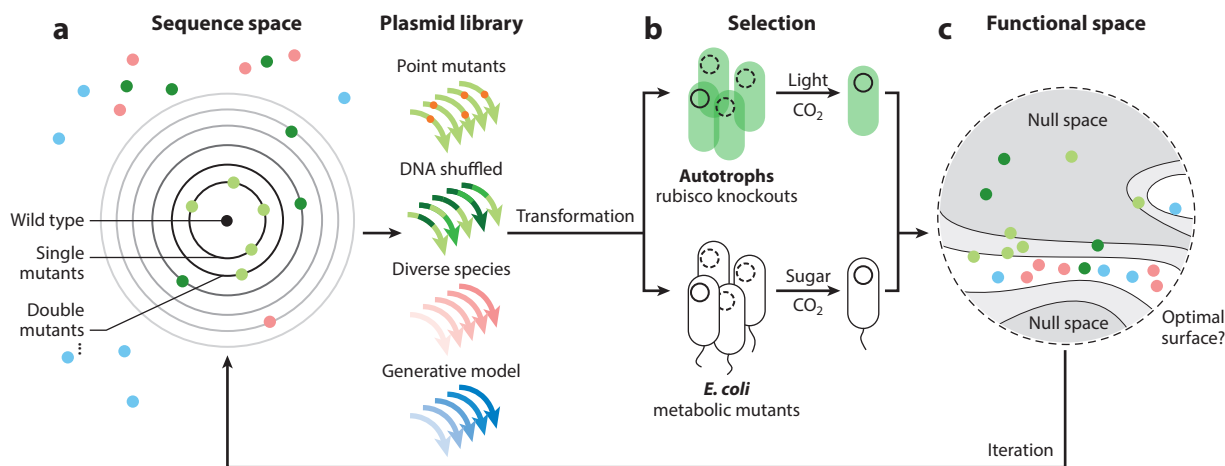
a

Sequence space

Wild type

Single mutants

Double mutants
⋮

Plasmid library

Point mutants

DNA shuffled

Diverse species

Generative model

Transformation

b

Selection

Light
$CO_2$

**Autotrophs**
rubisco knockouts

Sugar
$CO_2$

***E. coli***
metabolic mutants

c

Functional space

Null space

Null space

Optimal surface?

Iteration